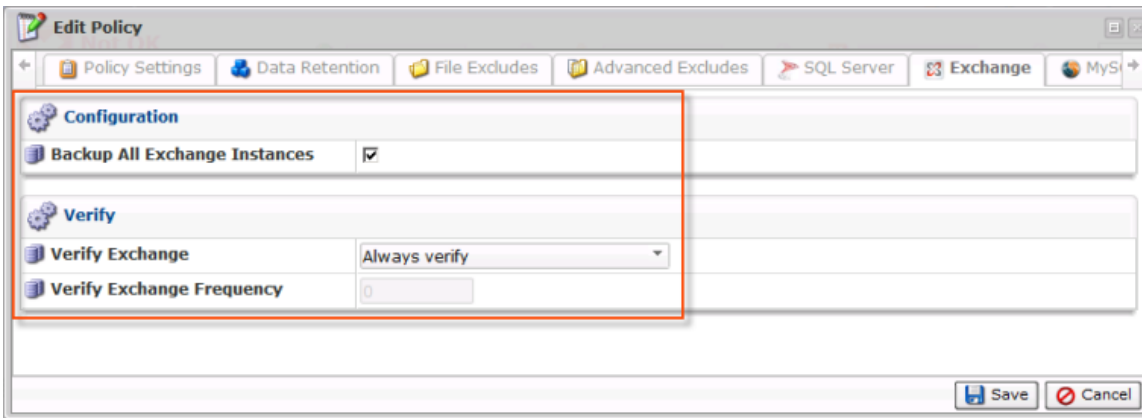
Edit Policy

Policy Settings | Data Retention | File Excludes | Advanced Excludes | SQL Server | Exchange | MyS

Configuration

Backup All Exchange Instances ☑

Verify

Verify Exchange Always verify

Verify Exchange Frequency 0

Save Cancel